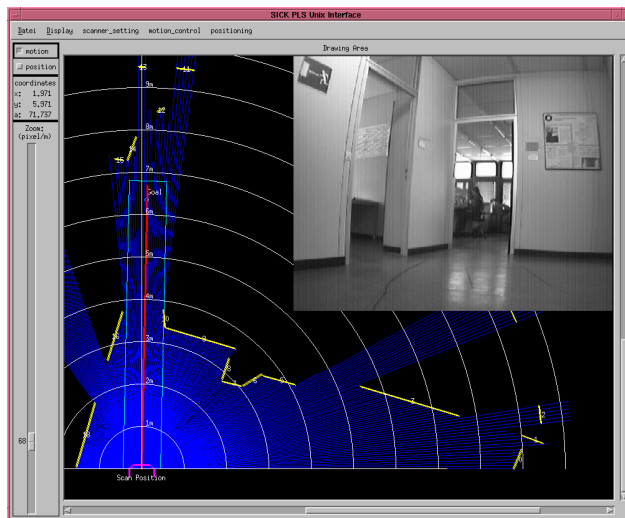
SICK PLS Unix Interface

Datei Display scanner_setting motion_control positioning

motion
position
coordinates
x: 1,971
y: 5,971
a: 71,737
Zoom: (pixel/m)
68

Drawing Area

9m
8m
7m
6m
5m
4m
3m
2m
1m
Goal
Scan Position
43
44
42
15
16
10
9
8
7
6
5
4
3
2
1
18
17